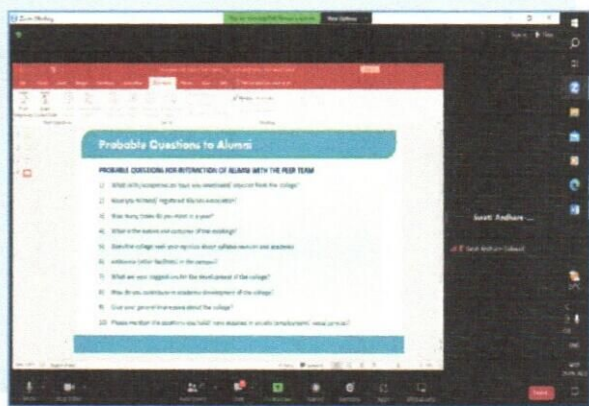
Zoom Meeting

Probable Questions to Alumni

PROBABLE QUESTIONS FOR INTERACTION OF ALUMNI WITH THE PEER TEAM

1) What is/is your/are the expected / required from the college?

2) Have you formed / registered Alumni association?

3) How many times do you meet in a year?

4) What is the nature and outcome of the meetings?

5) Does the college seek your opinion about syllabus revision and academic

6) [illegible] facilities in the campus?

7) What are your suggestions for the development of the college?

8) How do you contribute in academic development of the college?

9) Give your general impressions about the college?

10) Please mention the positions you hold/ were assigned in alumni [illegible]

Swati Andhare ...

Swati Andhare Gaikwad

Leave